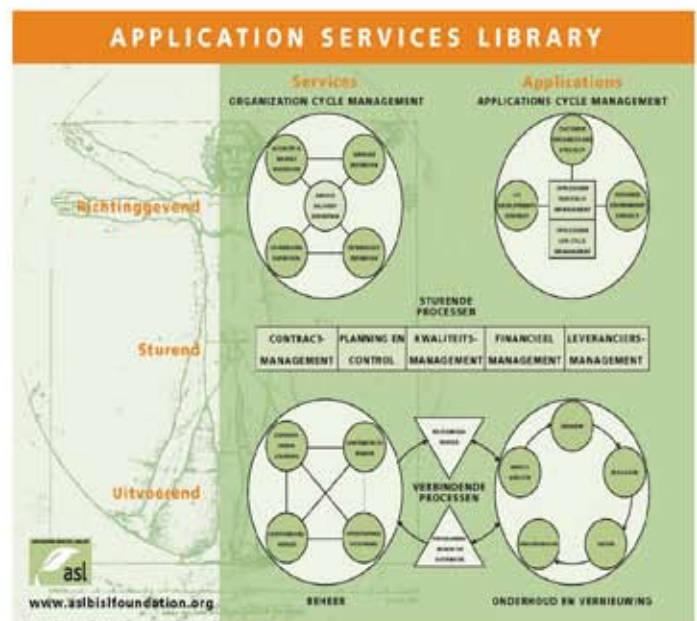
APPLICATION SERVICES LIBRARY

Services
ORGANIZATION CYCLE MANAGEMENT

Applications
APPLICATIONS CYCLE MANAGEMENT

Richtinggevend

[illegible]

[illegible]

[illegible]

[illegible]

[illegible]

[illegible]

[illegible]

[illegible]

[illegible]

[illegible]

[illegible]

STURENDE PROCESSEN

Sturend

| CONTRACT-MANAGEMENT | PLANNING EN CONTROL | KWALITEITS-MANAGEMENT | FINANCIEEL MANAGEMENT | LEVERANCIERS-MANAGEMENT |
|---|---|---|---|---|

Uitvoerend

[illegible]

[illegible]

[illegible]

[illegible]

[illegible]

VERBINDENDE PROCESSEN

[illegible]

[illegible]

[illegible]

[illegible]

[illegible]

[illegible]

asl

www.aslbislfoundation.org

BEHEER

ONDERHOUD EN VERNIEUWING